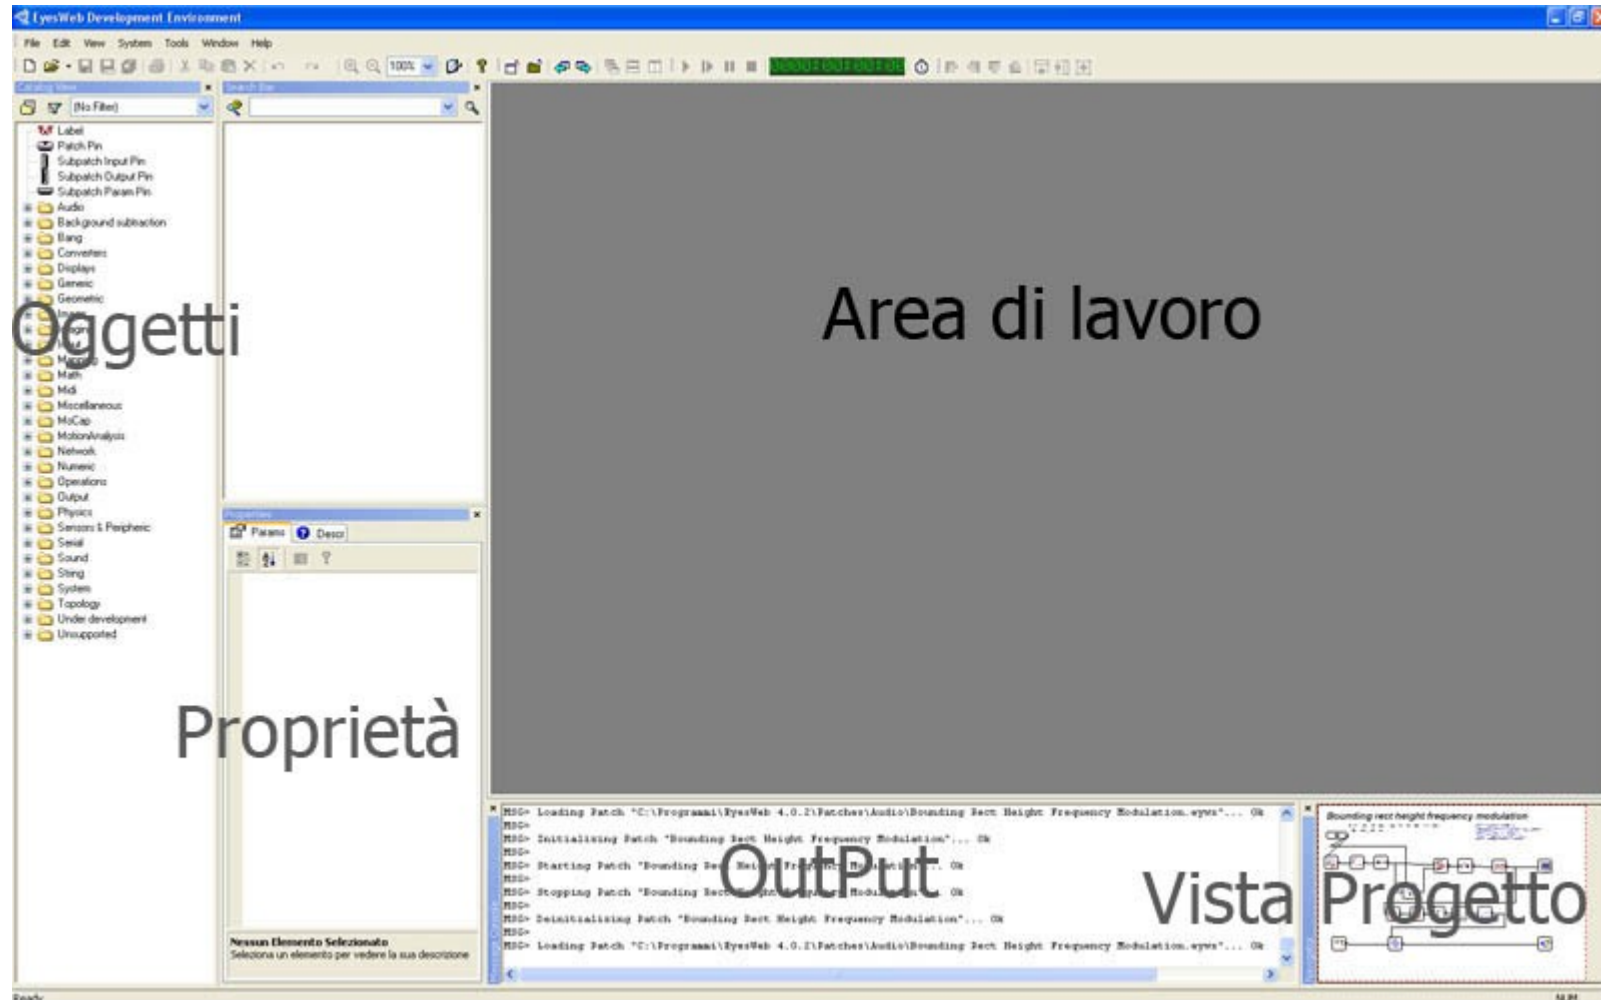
EyesWeb Development Environment

File Edit View System Tools Window Help

100%

Catalog View

Search Bar

(No Filter)

Label
Patch Pin
Subpatch Input Pin
Subpatch Output Pin
Subpatch Param Pin
Audio
Background subtraction
Bang
Converters
Displays
Generic
Geometric
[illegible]
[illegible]
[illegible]
Math
Midi
Miscellaneous
MoCap
MotionAnalysis
Network
Numeric
Operations
Output
Physics
Sensors & Peripherals
Serial
Sound
String
System
Topology
Under development
Unsupported

Oggetti

Area di lavoro

Properties

Params Descr

Proprietà

Nessun Elemento Selezionato
Seleziona un elemento per vedere la sua descrizione

MSG> Loading Patch "C:\Programmi\EyesWeb 4.0.2\Patches\Audio\Bounding Rect Height Frequency Modulation.eywx"... Ok
MSG>
MSG> Initializing Patch "Bounding Rect Height Frequency Modulation"... Ok
MSG>
MSG> Starting Patch "Bounding Re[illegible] Frequency Modulation"... Ok
MSG>
MSG> Stopping Patch "Bounding Rect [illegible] Modulation"... Ok
MSG>
MSG> Deinitializing Patch "Bounding Rect Height Frequency Modulation"... Ok
MSG>
MSG> Loading Patch "C:\Programmi\EyesWeb 4.0.2\Patches\Audio\Bounding Rect Height Frequency Modulation.eywx"... Ok

OutPut

Bounding rect height frequency modulation

Vista Progetto

Ready